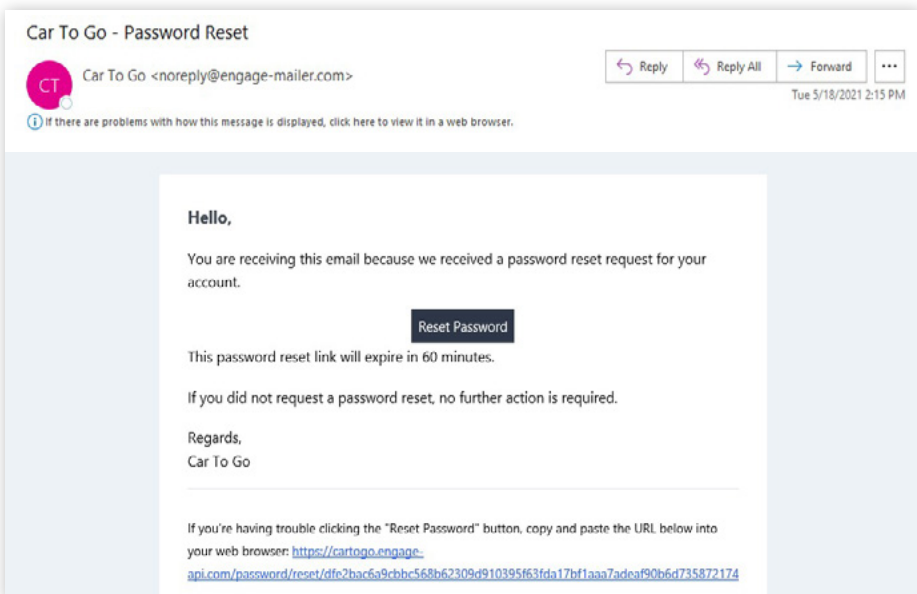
Car To Go - Password Reset

CT

Car To Go <noreply@engage-mailer.com>

Reply | Reply All | Forward | ...

Tue 5/18/2021 2:15 PM

If there are problems with how this message is displayed, click here to view it in a web browser.

Hello,

You are receiving this email because we received a password reset request for your account.

Reset Password

This password reset link will expire in 60 minutes.

If you did not request a password reset, no further action is required.

Regards,
Car To Go

If you're having trouble clicking the "Reset Password" button, copy and paste the URL below into your web browser: https://cartogo.engage-api.com/password/reset/dfe2bac6a9cbbc568b62309d910395f63fda17bf1aaa7adeaf90b6d735872174